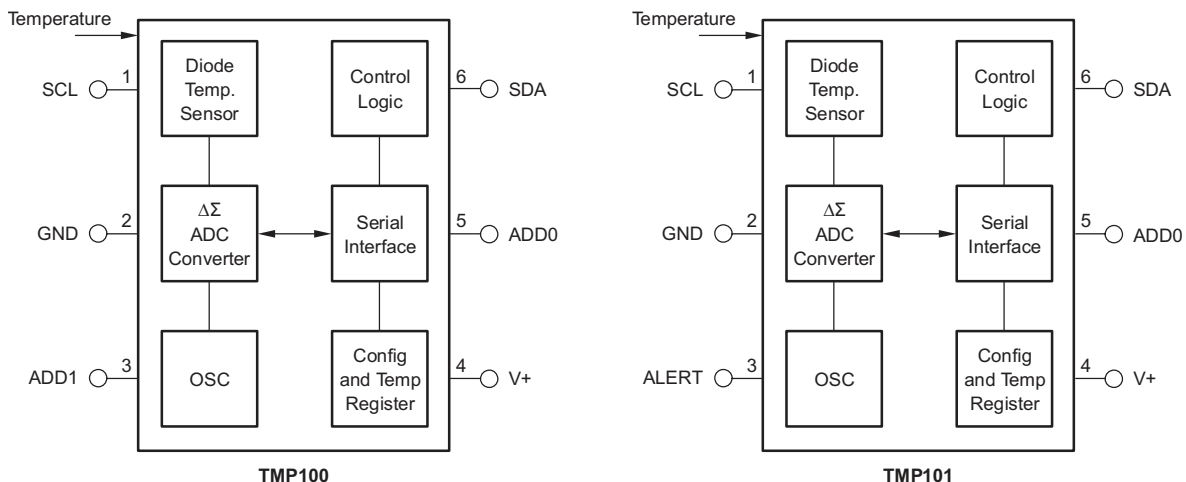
Temperature

SCL 1

Diode Temp. Sensor

Control Logic

6 SDA

GND 2

$\Delta\Sigma$ ADC Converter

Serial Interface

5 ADD0

ADD1 3

OSC

Config and Temp Register

4 V+

TMP100

Temperature

SCL 1

Diode Temp. Sensor

Control Logic

6 SDA

GND 2

$\Delta\Sigma$ ADC Converter

Serial Interface

5 ADD0

ALERT 3

OSC

Config and Temp Register

4 V+

TMP101